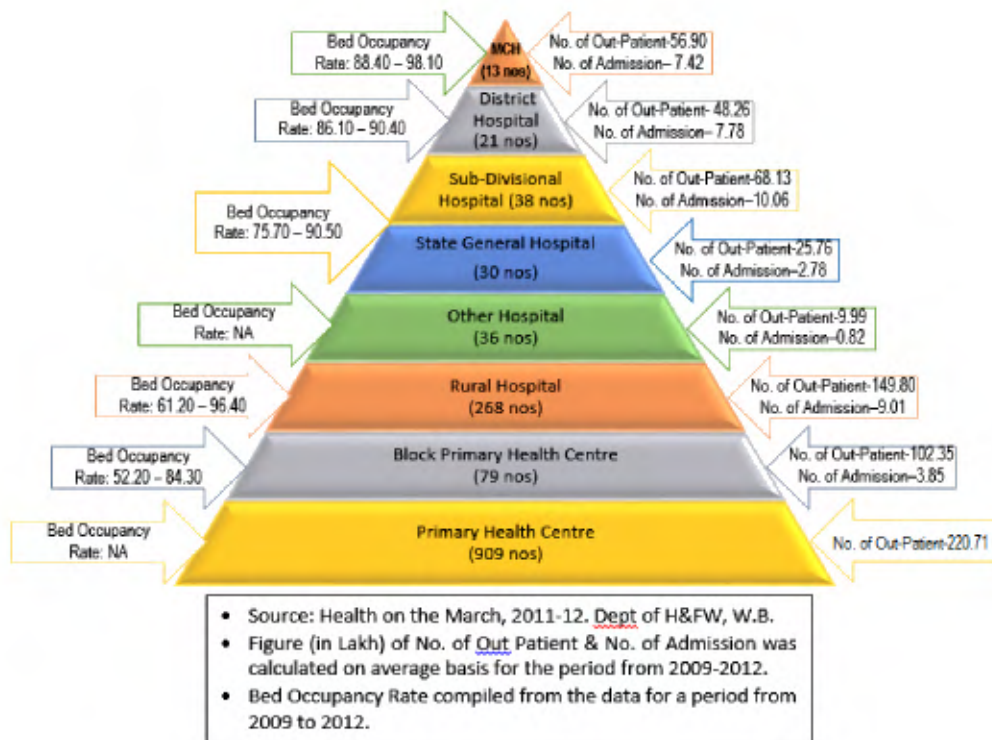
Bed Occupancy Rate: 88.40 – 98.10

MCH (13 nos)

No. of Out-Patient-56.90 No. of Admission– 7.42

Bed Occupancy Rate: 86.10 – 90.40

District Hospital (21 nos)

No. of Out-Patient- 48.26 No. of Admission– 7.78

Sub-Divisional Hospital (38 nos)

No. of Out-Patient-68.13 No. of Admission–10.06

Bed Occupancy Rate: 75.70 – 90.50

State General Hospital (30 nos)

No. of Out-Patient-25.76 No. of Admission–2.78

Bed Occupancy Rate: NA

Other Hospital (36 nos)

No. of Out-Patient-9.99 No. of Admission–0.82

Bed Occupancy Rate: 61.20 – 96.40

Rural Hospital (268 nos)

No. of Out-Patient-149.80 No. of Admission–9.01

Bed Occupancy Rate: 52.20 – 84.30

Block Primary Health Centre (79 nos)

No. of Out-Patient-102.35 No. of Admission–3.85

Bed Occupancy Rate: NA

Primary Health Centre (909 nos)

No. of Out-Patient-220.71

• Source: Health on the March, 2011-12. Dept of H&FW, W.B.
• Figure (in Lakh) of No. of Out Patient & No. of Admission was calculated on average basis for the period from 2009-2012.
• Bed Occupancy Rate compiled from the data for a period from 2009 to 2012.